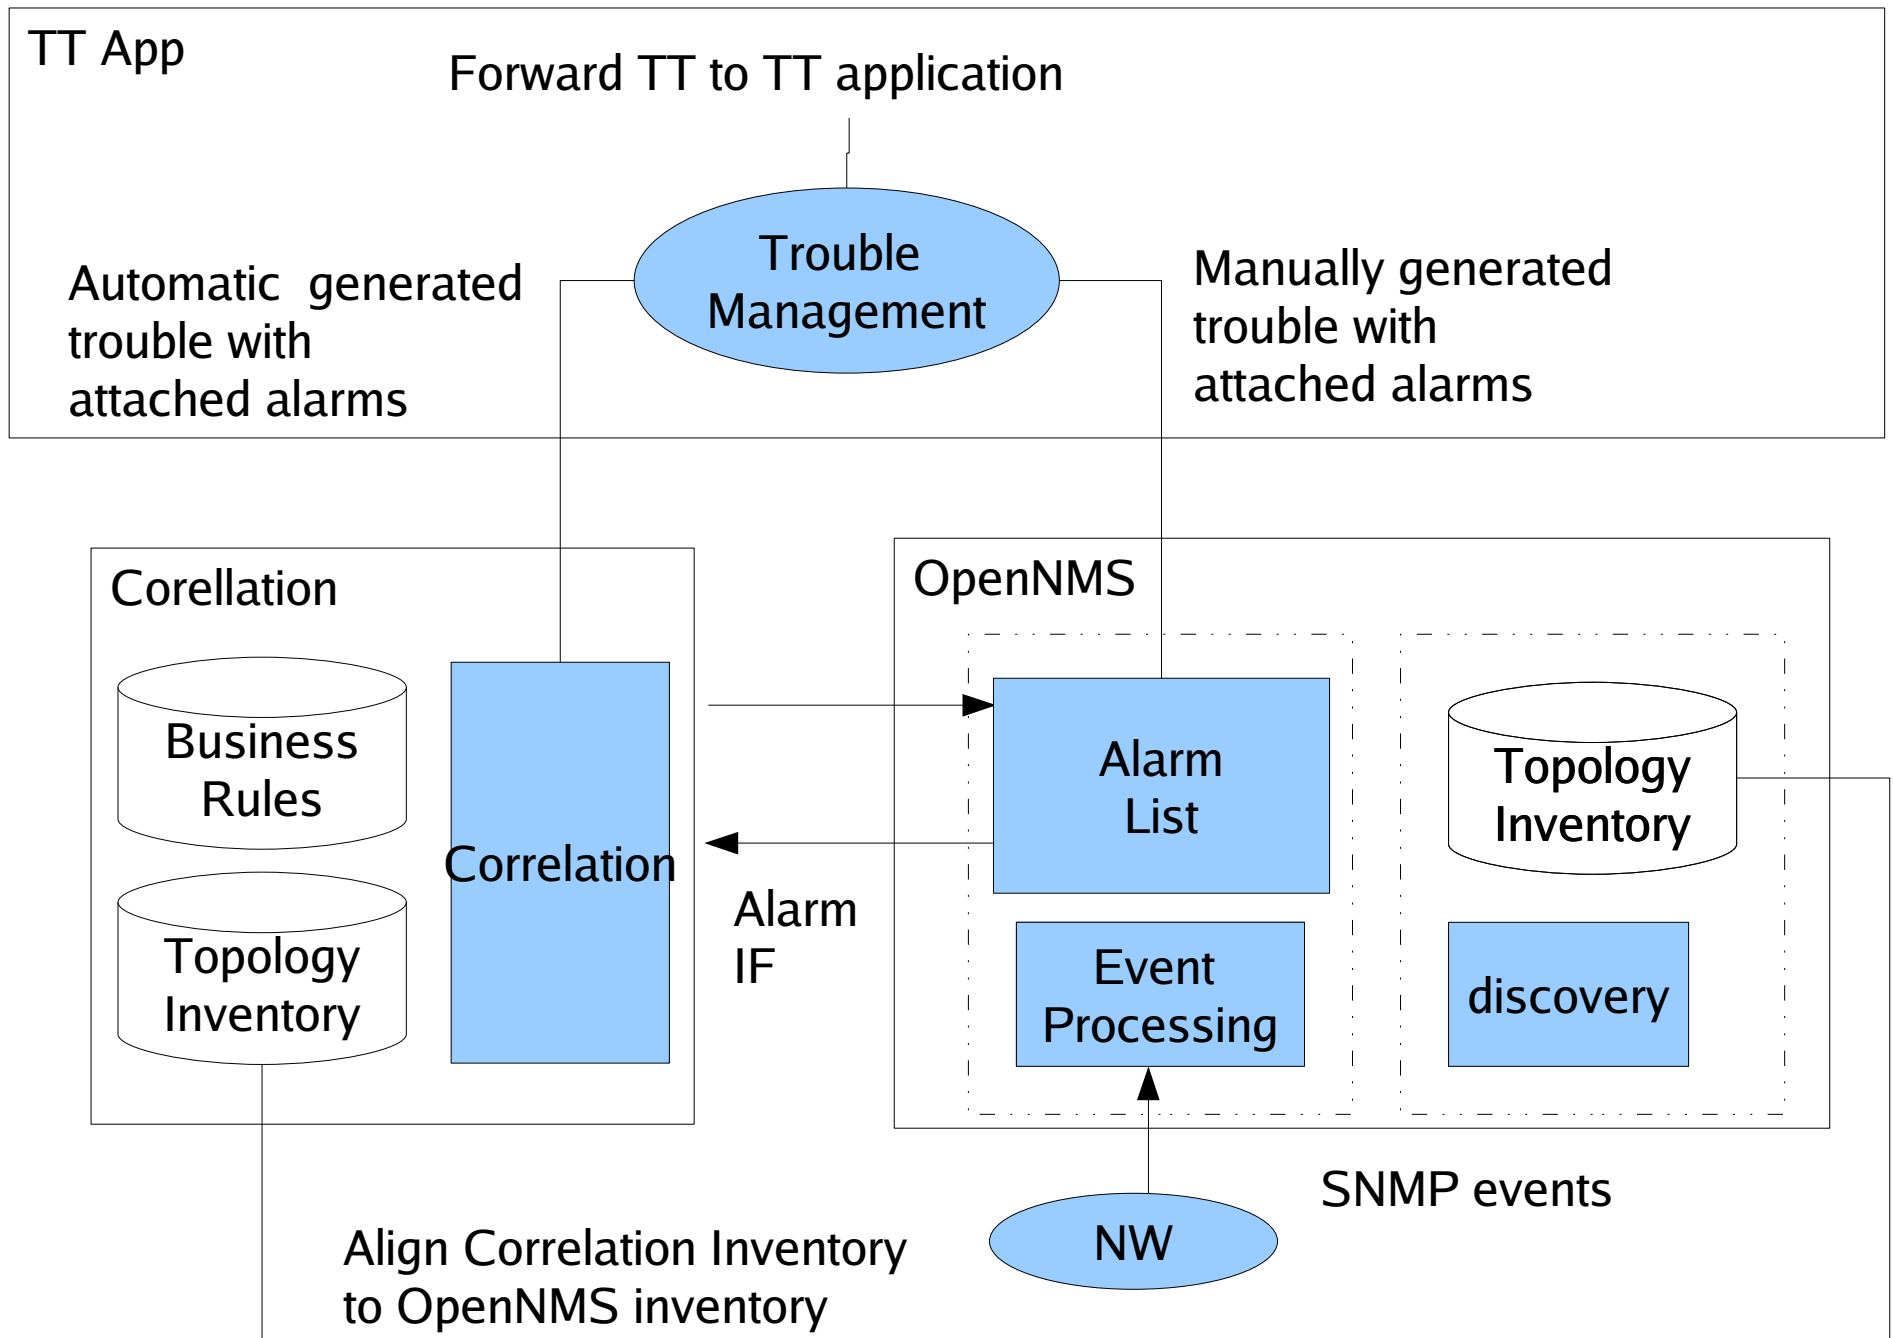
TT App

Forward TT to TT application

Trouble Management

Automatic generated trouble with attached alarms

Manually generated trouble with attached alarms

Corellation

Business Rules

Topology Inventory

Correlation

Alarm IF

OpenNMS

Alarm List

Event Processing

Topology Inventory

discovery

SNMP events

NW

Align Correlation Inventory to OpenNMS inventory